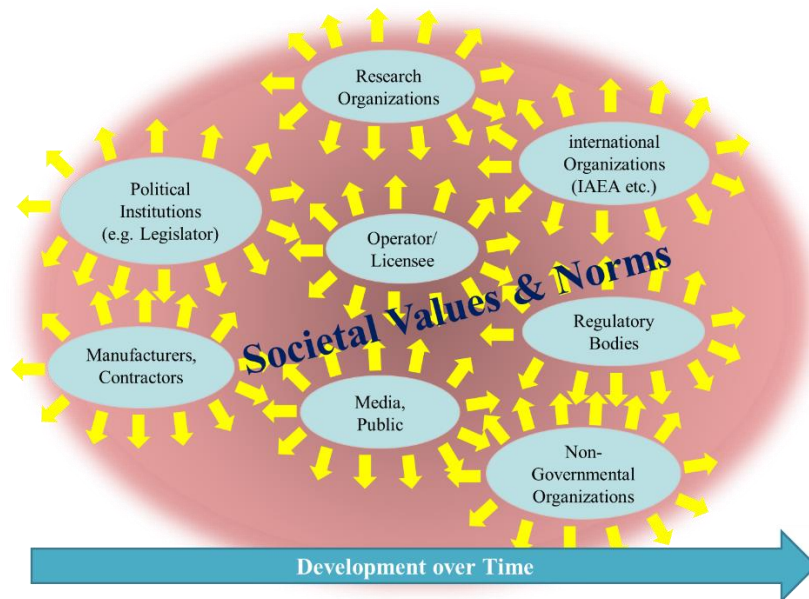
Research Organizations

international Organizations (IAEA etc.)

Political Institutions (e.g. Legislator)

Operator/ Licensee

Societal Values & Norms

Regulatory Bodies

Manufacturers, Contractors

Media, Public

Non-Governmental Organizations

Development over Time